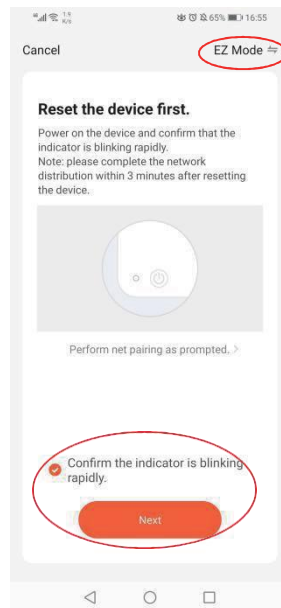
65% 16:55

Cancel

EZ Mode ⇋

Reset the device first.

Power on the device and confirm that the indicator is blinking rapidly.
Note: please complete the network distribution within 3 minutes after resetting the device.

Perform net pairing as prompted. >

Confirm the indicator is blinking rapidly.

Next